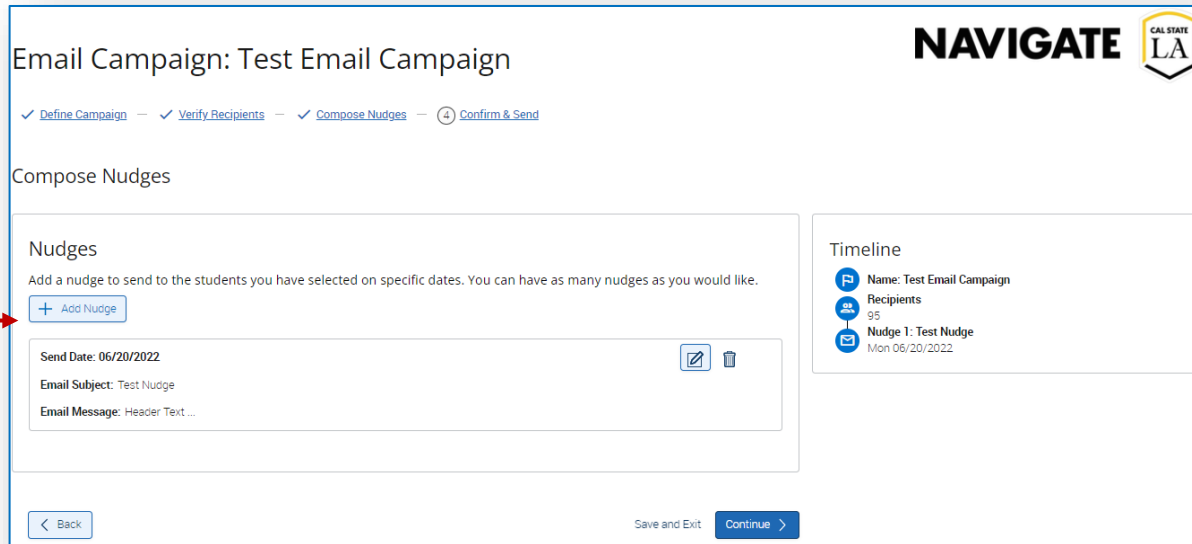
Email Campaign: Test Email Campaign

NAVIGATE

CAL STATE LA

✓ Define Campaign — ✓ Verify Recipients — ✓ Compose Nudges — 4 Confirm & Send

Compose Nudges

Nudges

Add a nudge to send to the students you have selected on specific dates. You can have as many nudges as you would like.

+ Add Nudge

Send Date: 06/20/2022

Email Subject: Test Nudge

Email Message: Header Text ...

Timeline

Name: Test Email Campaign

Recipients
95

Nudge 1: Test Nudge
Mon 06/20/2022

Back

Save and Exit

Continue